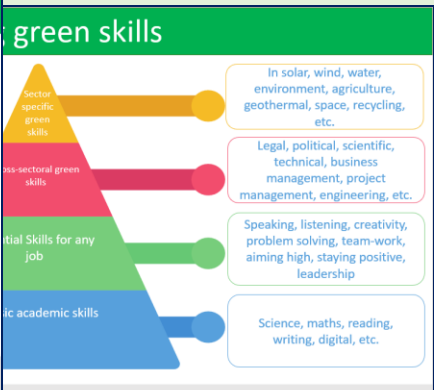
s green skills

Sector specific green skills

In solar, wind, water, environment, agriculture, geothermal, space, recycling, etc.

oss-sectoral green skills

Legal, political, scientific, technical, business management, project management, engineering, etc.

ntial Skills for any job

Speaking, listening, creativity, problem solving, team-work, aiming high, staying positive, leadership

ic academic skills

Science, maths, reading, writing, digital, etc.